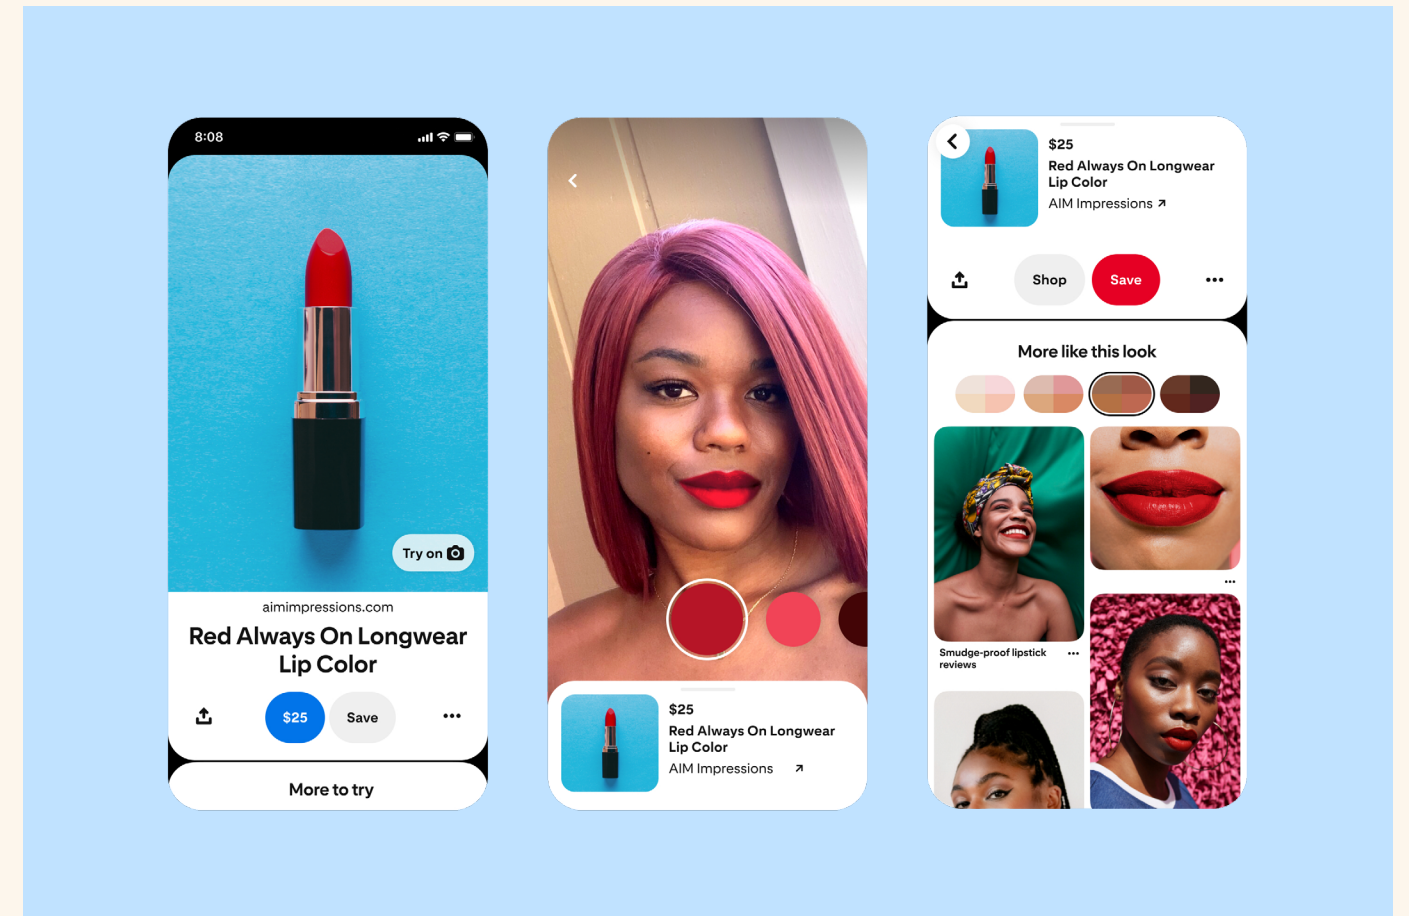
8:08

Try on

aimimpressions.com

Red Always On Longwear Lip Color

$25

Save

More to try

$25

Red Always On Longwear Lip Color

AIM Impressions

$25

Red Always On Longwear Lip Color

AIM Impressions

Shop

Save

More like this look

Smudge-proof lipstick reviews